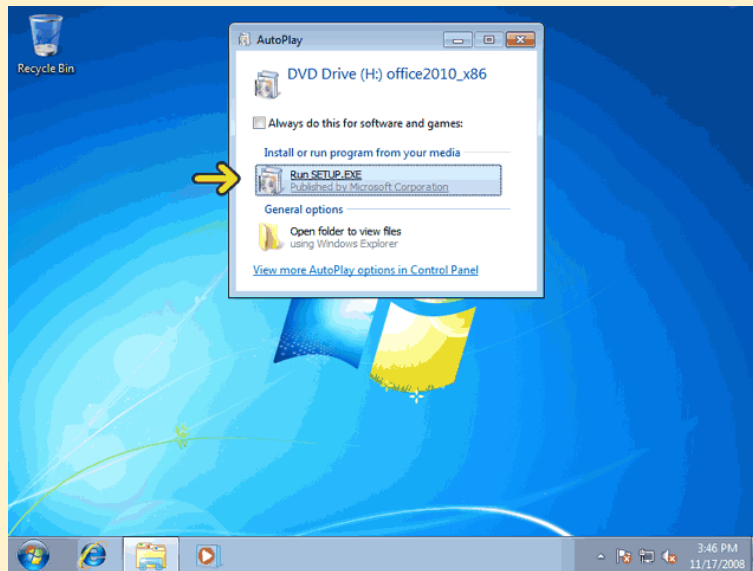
Recycle Bin

AutoPlay

DVD Drive (H:) office2010_x86

Always do this for software and games:

Install or run program from your media

Run SETUP.EXE
Published by Microsoft Corporation

General options

Open folder to view files
using Windows Explorer

View more AutoPlay options in Control Panel

3:46 PM
11/17/2008